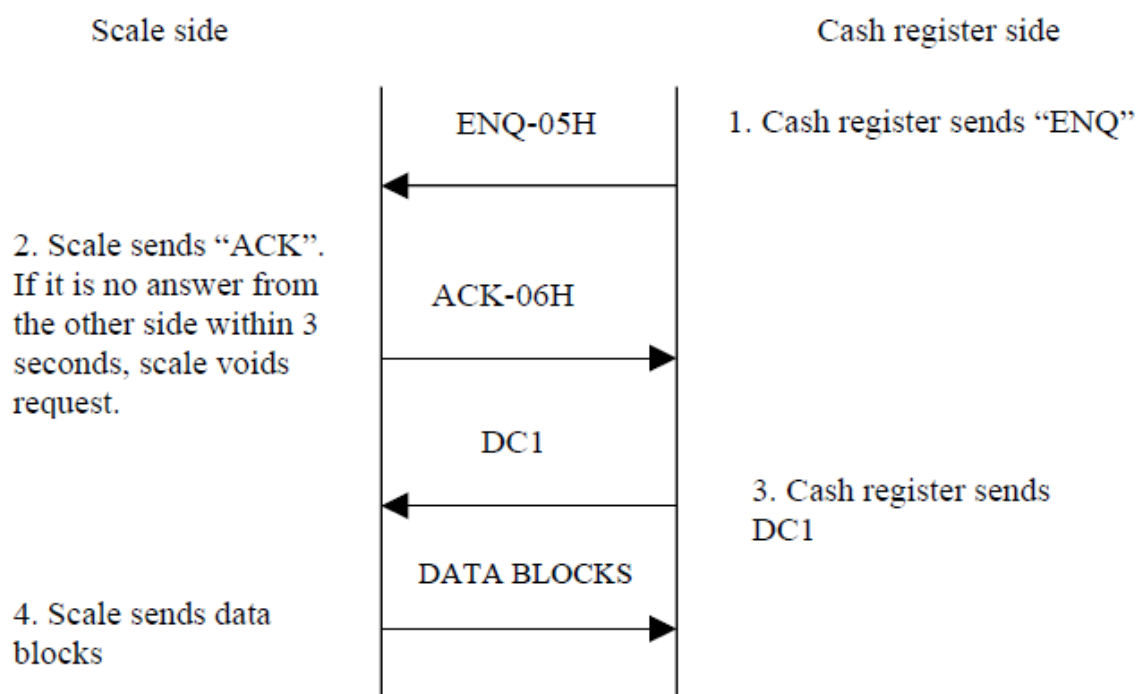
Scale side

Cash register side

ENQ-05H

1. Cash register sends “ENQ”

2. Scale sends “ACK”. If it is no answer from the other side within 3 seconds, scale voids request.

ACK-06H

DC1

3. Cash register sends DC1

DATA BLOCKS

4. Scale sends data blocks